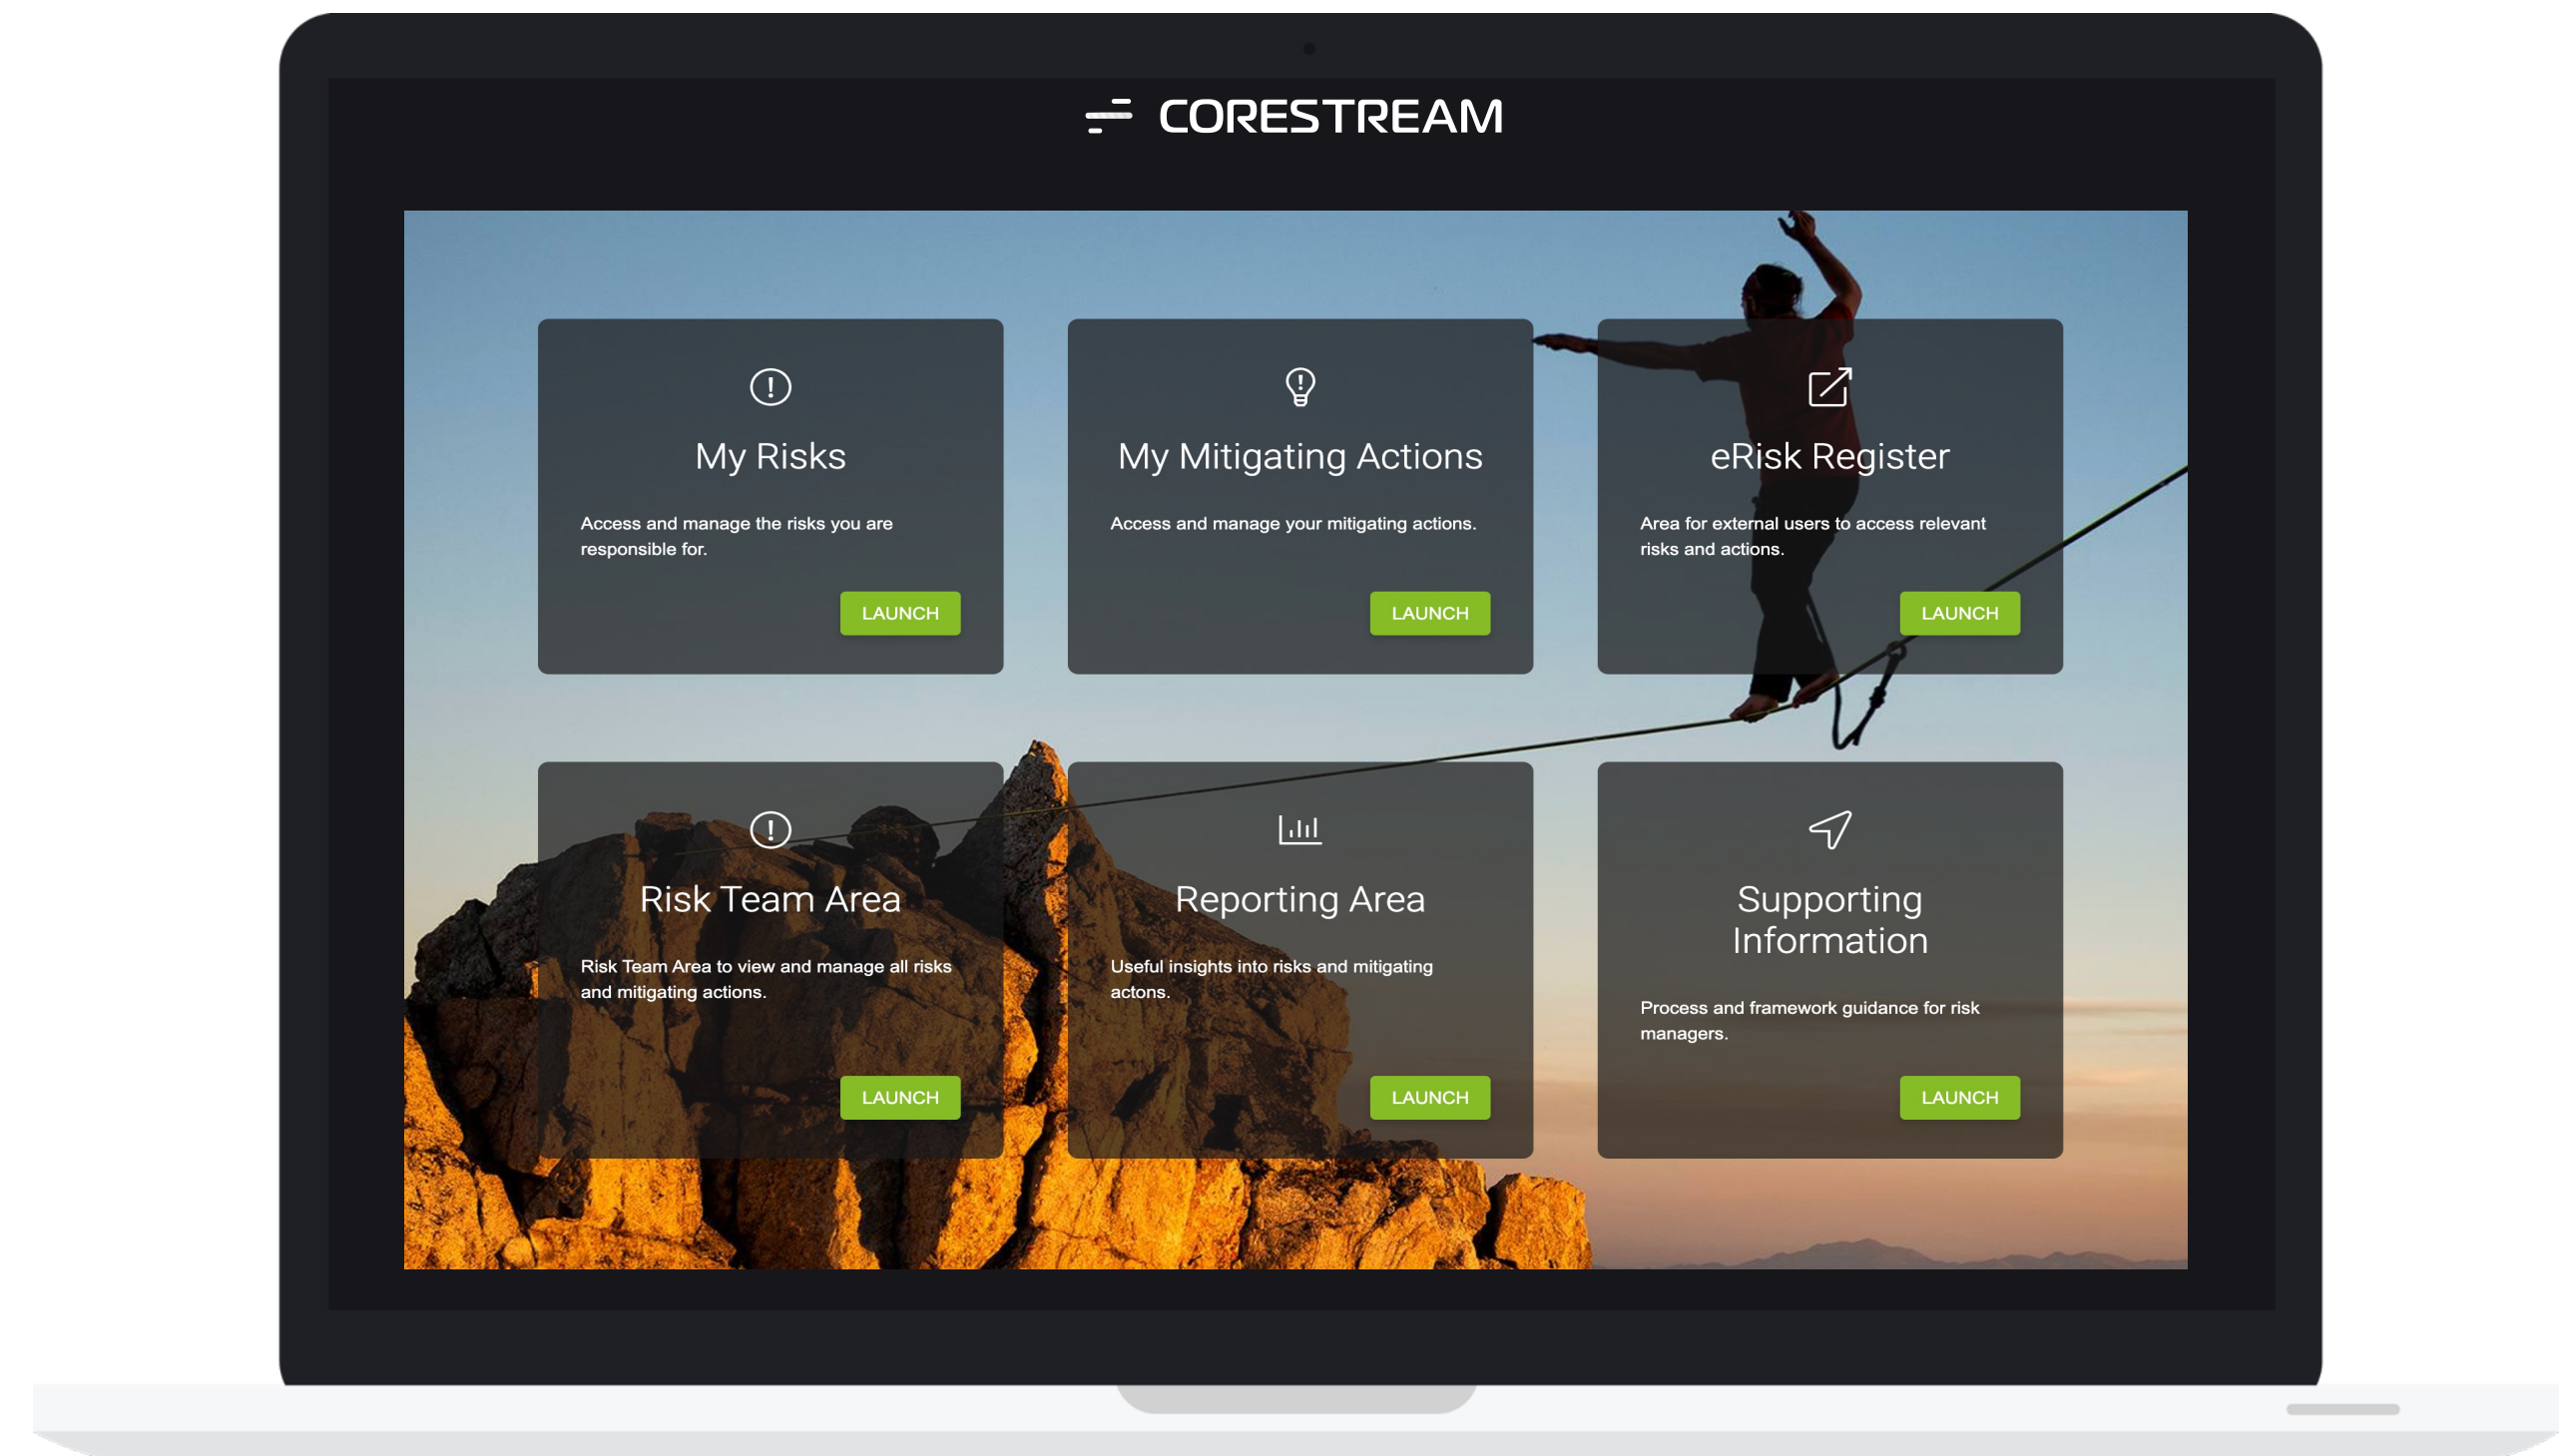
CORESTREAM

My Risks

Access and manage the risks you are responsible for.

LAUNCH

My Mitigating Actions

Access and manage your mitigating actions.

LAUNCH

eRisk Register

Area for external users to access relevant risks and actions.

LAUNCH

Risk Team Area

Risk Team Area to view and manage all risks and mitigating actions.

LAUNCH

Reporting Area

Useful insights into risks and mitigating actons.

LAUNCH

Supporting Information

Process and framework guidance for risk managers.

LAUNCH